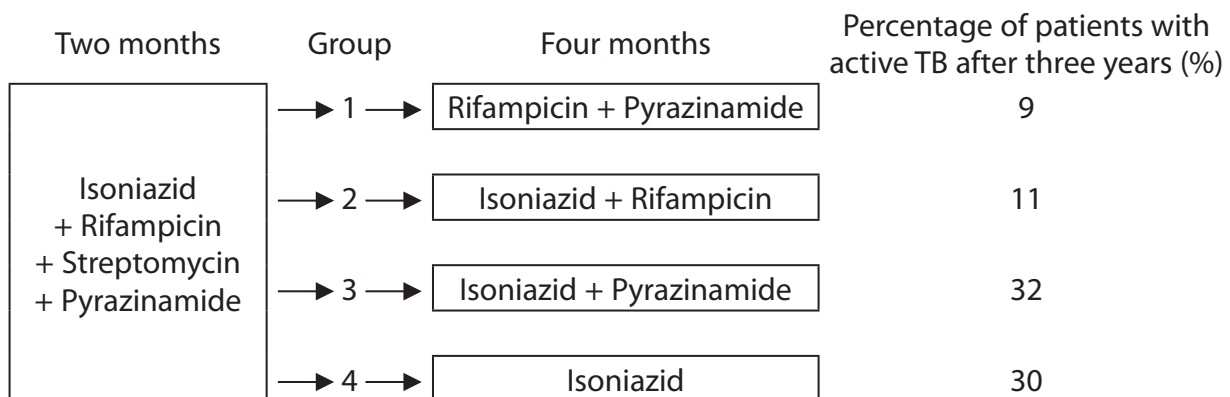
Two months

Group

Four months

Percentage of patients with active TB after three years (%)

Isoniazid + Rifampicin + Streptomycin + Pyrazinamide

1

Rifampicin + Pyrazinamide

9

2

Isoniazid + Rifampicin

11

3

Isoniazid + Pyrazinamide

32

4

Isoniazid

30